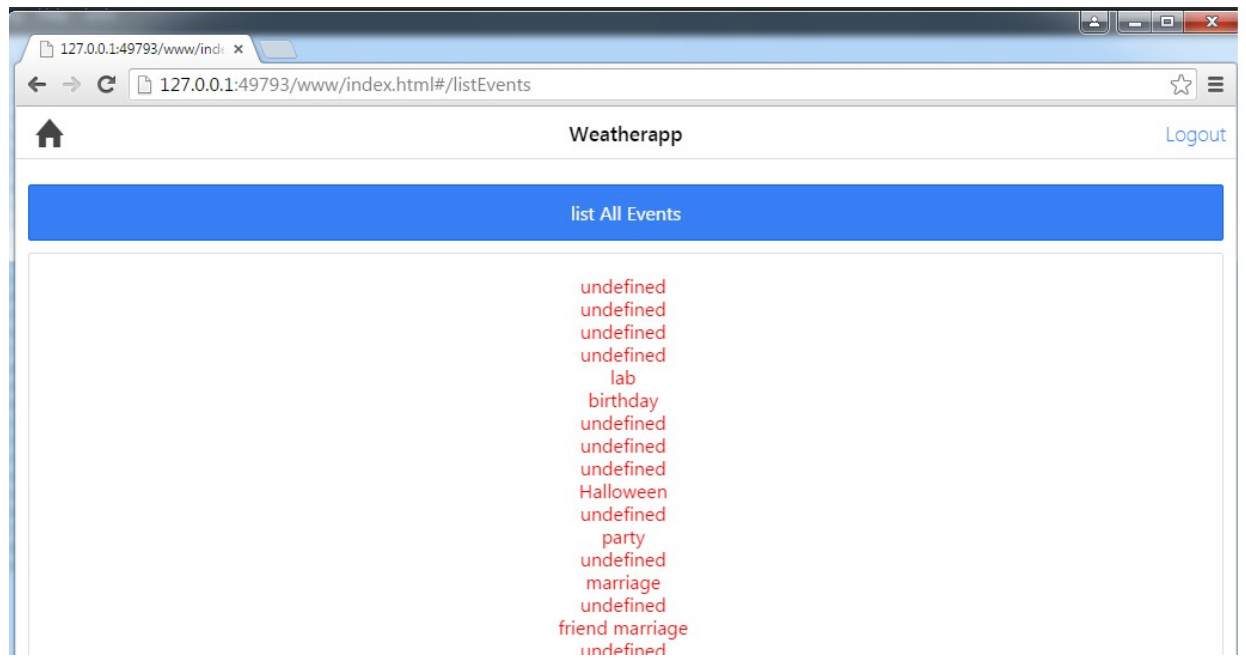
127.0.0.1:49793/www/ind ×

127.0.0.1:49793/www/index.html#/listEvents

Weatherapp

Logout

list All Events

undefined
undefined
undefined
undefined
lab
birthday
undefined
undefined
undefined
Halloween
undefined
party
undefined
marriage
undefined
friend marriage
undefined